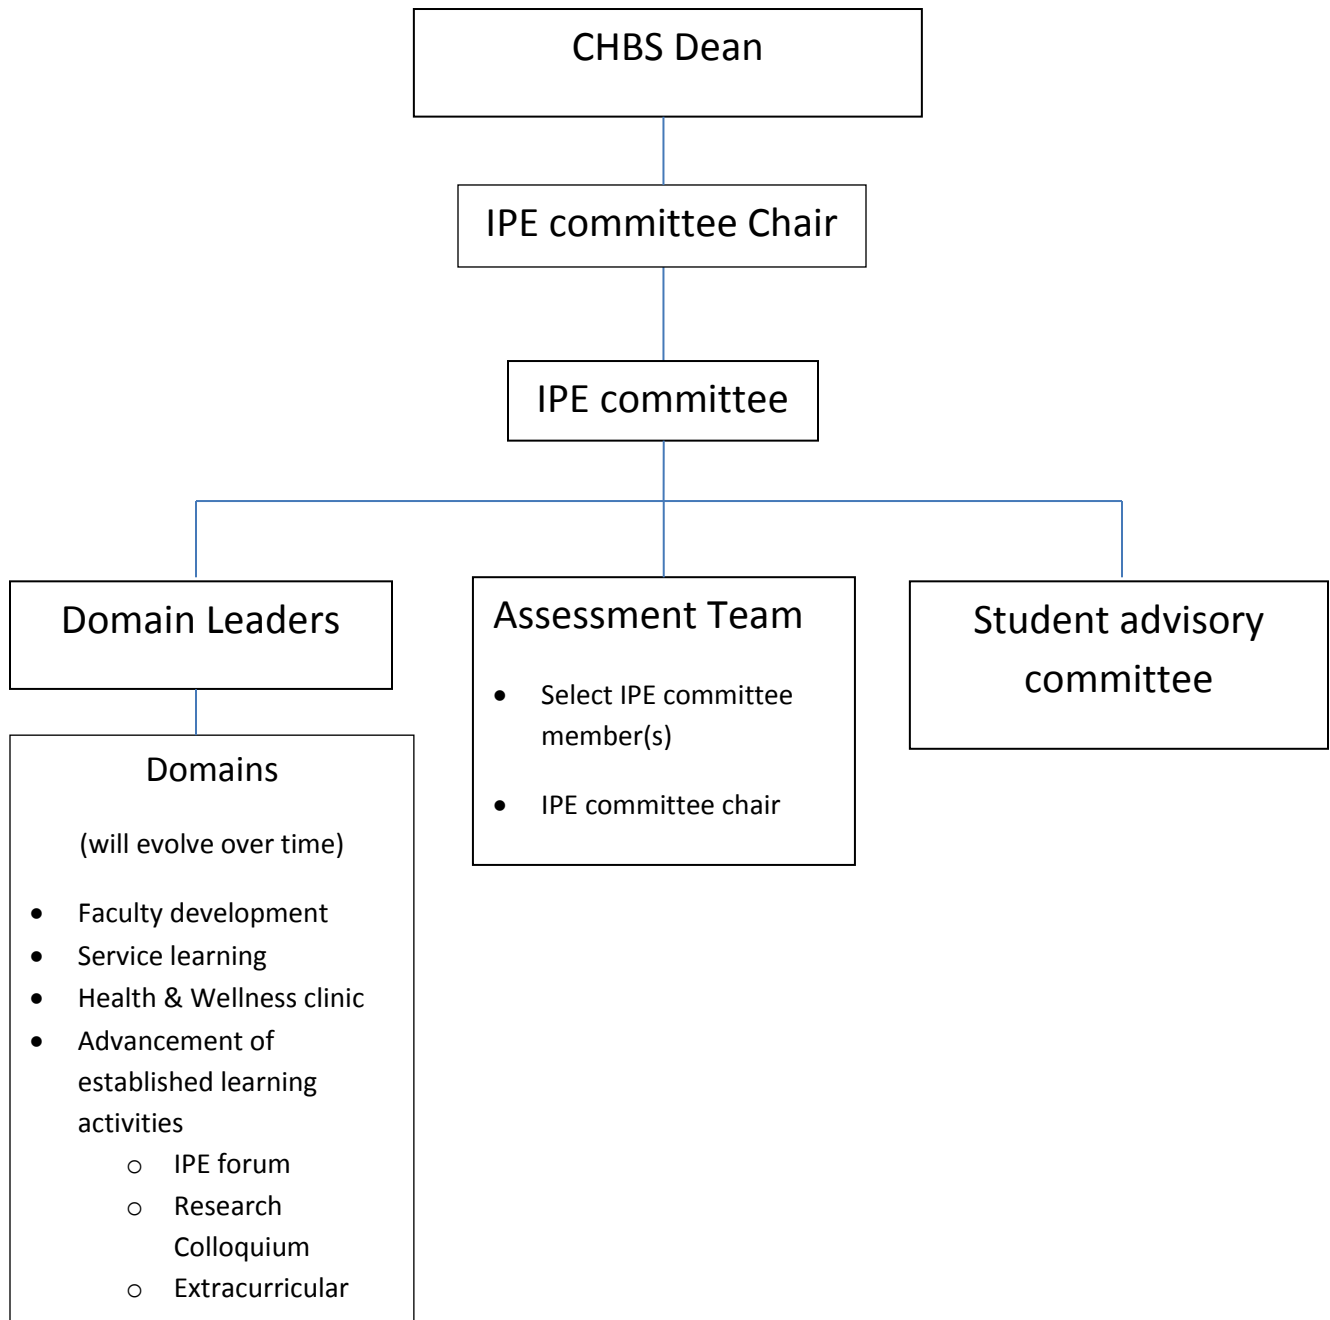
CHBS Dean

IPE committee Chair

IPE committee

Domain Leaders

Domains

(will evolve over time)

- Faculty development
- Service learning
- Health & Wellness clinic
- Advancement of established learning activities
  - IPE forum
  - Research Colloquium
  - Extracurricular

Assessment Team

- Select IPE committee member(s)
- IPE committee chair

Student advisory committee